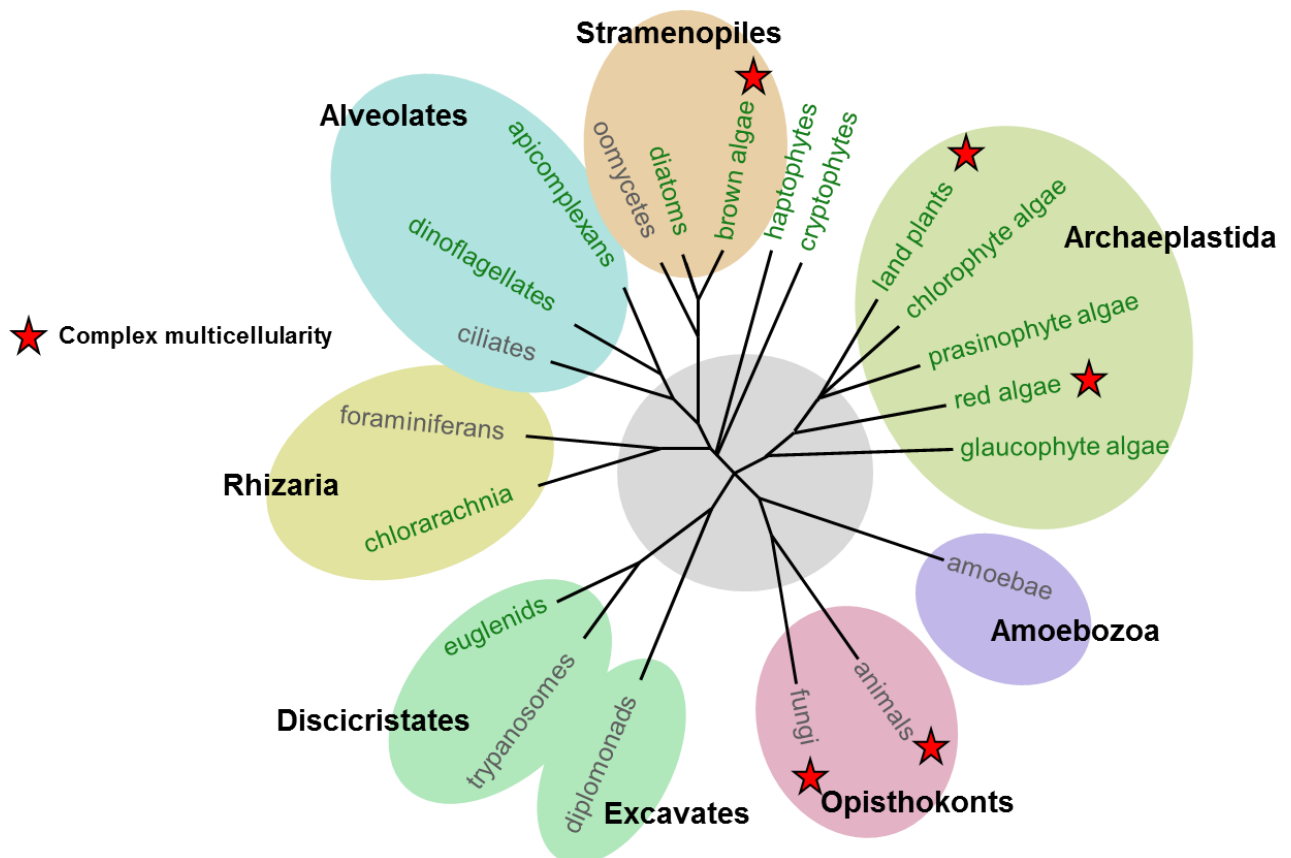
Stramenopiles
oomycetes
diatoms
brown algae
haptophytes
cryptophytes

Alveolates
apicomplexans
dinoflagellates
ciliates

Complex multicellularity

Archaeplastida
land plants
chlorophyte algae
prasinophyte algae
red algae
glaucophyte algae

Rhizaria
foraminiferans
chlorarachnia

amoebae
Amoebozoa

euglenids
trypanosomes
Discicristates
diplomonads
Excavates

fungi
animals
Opisthokonts